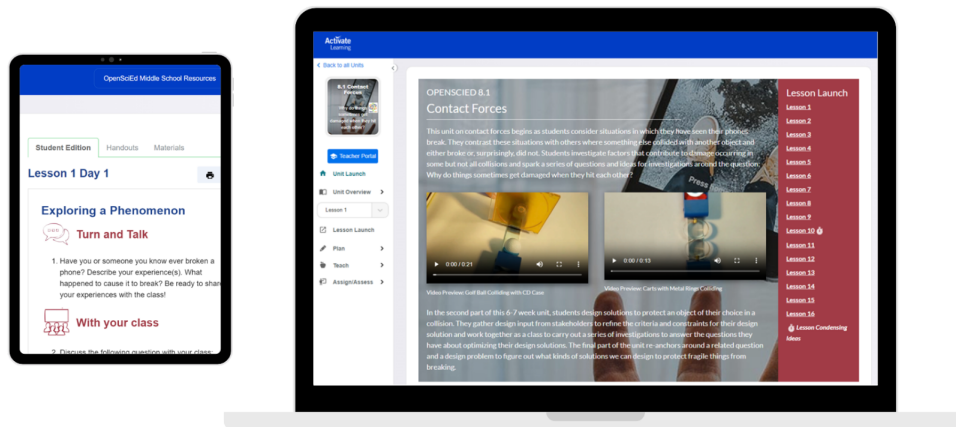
OpenSciEd Middle School Resources

Student Edition

Handouts

Materials

Lesson 1 Day 1

Exploring a Phenomenon

Turn and Talk

1. Have you or someone you know ever broken a phone? Describe your experience(s). What happened to cause it to break? Be ready to share your experiences with the class!

With your class

2. Discuss the following question with your class

Activate Learning

< Back to all Units

8.1 Contact Forces

Teacher Portal

Unit Launch

Unit Overview >

Lesson 1

Lesson Launch

Plan >

Teach >

Assign/Assess >

OPENSCIED 8.1

Contact Forces

This unit on contact forces begins as students consider situations in which they have seen their phones break. They contrast these situations with others where something else collided with another object and either broke or, surprisingly, did not. Students investigate factors that contribute to damage occurring in some but not all collisions and spark a series of questions and ideas for investigations around the question: Why do things sometimes get damaged when they hit each other?

0:00 / 0:21

Video Preview: Golf Ball Colliding with CD Case

0:00 / 0:13

Video Preview: Carts with Metal Rings Colliding

In the second part of this 6-7 week unit, students design solutions to protect an object of their choice in a collision. They gather design input from stakeholders to refine the criteria and constraints for their design solution and work together as a class to carry out a series of investigations to answer the questions they have about optimizing their design solutions. The final part of the unit re-anchors around a related question and a design problem to figure out what kinds of solutions we can design to protect fragile things from breaking.

Lesson Launch

Lesson 1

Lesson 2

Lesson 3

Lesson 4

Lesson 5

Lesson 6

Lesson 7

Lesson 8

Lesson 9

Lesson 10

Lesson 11

Lesson 12

Lesson 13

Lesson 14

Lesson 15

Lesson 16

Lesson Condensing Ideas